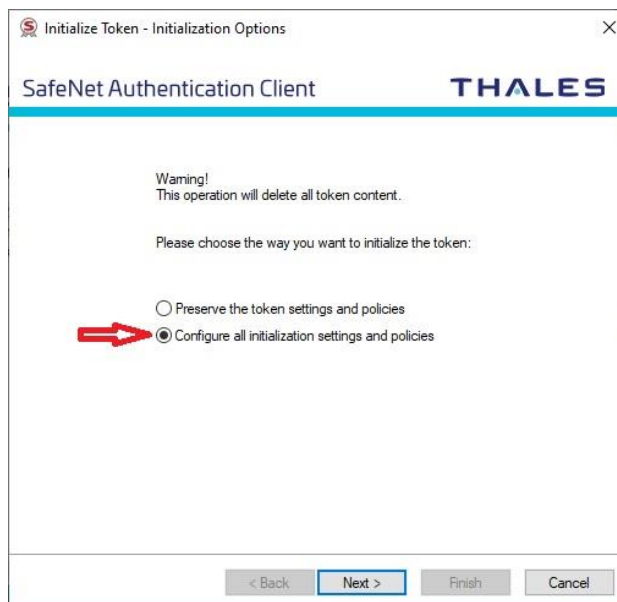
Initialize Token - Initialization Options

SafeNet Authentication Client

THALES

Warning!
This operation will delete all token content.

Please choose the way you want to initialize the token:

Preserve the token settings and policies

Configure all initialization settings and policies

< Back

Next >

Finish

Cancel